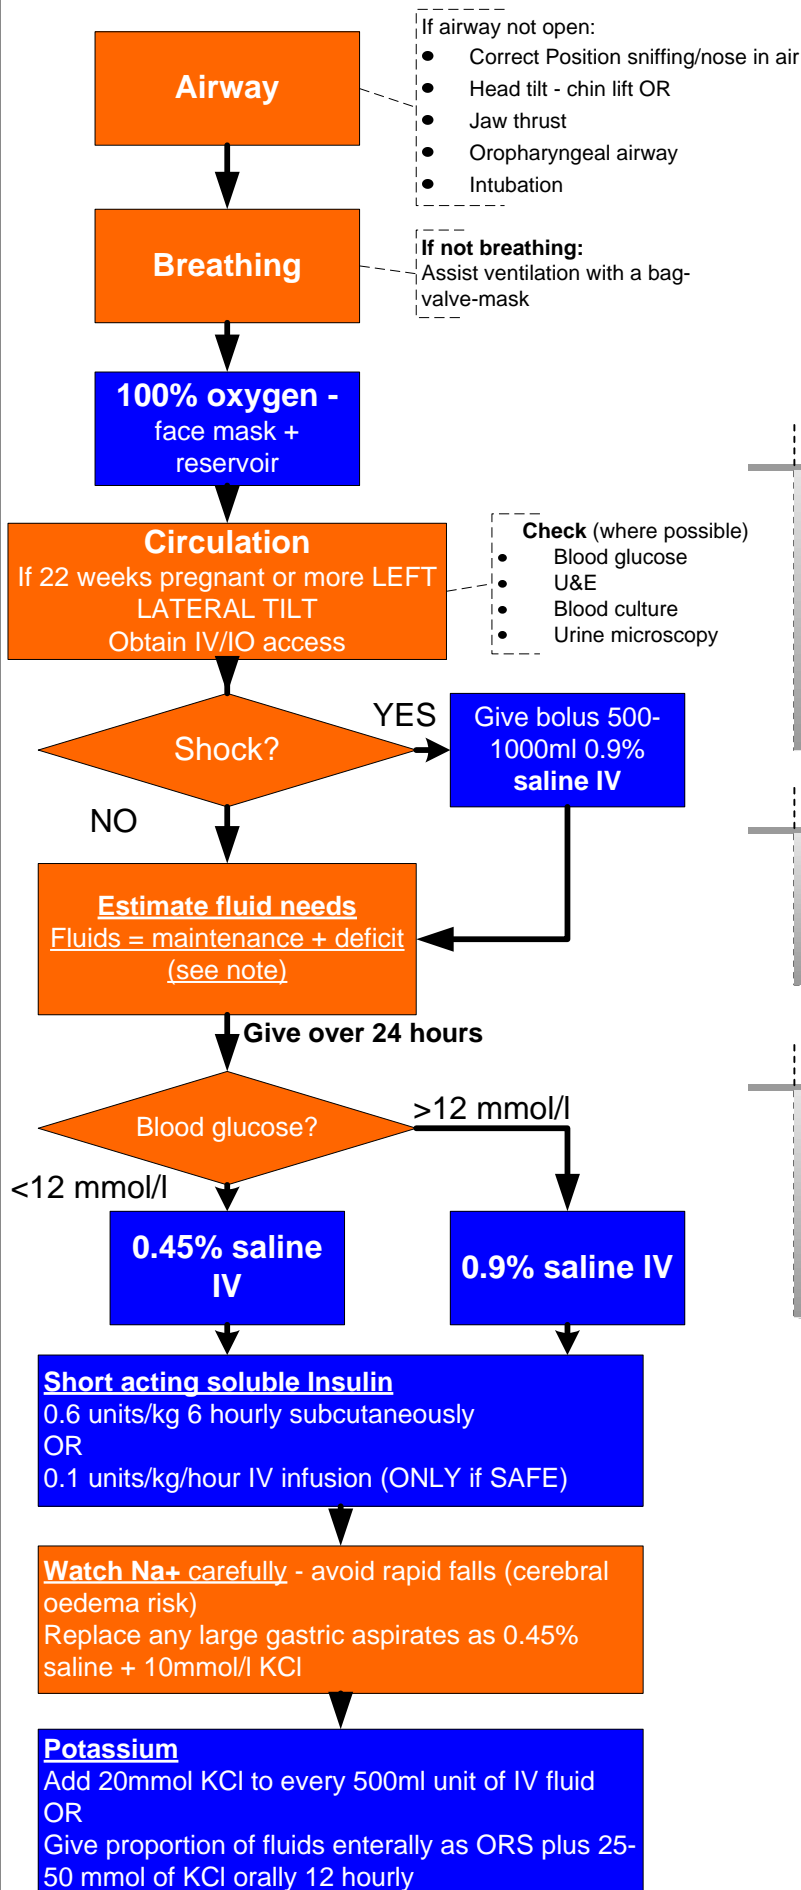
Airway

If airway not open:
- Correct Position sniffing/nose in air
- Head tilt - chin lift OR
- Jaw thrust
- Oropharyngeal airway
- Intubation

Breathing

If not breathing:
Assist ventilation with a bag-valve-mask

100% oxygen - face mask + reservoir

Circulation
If 22 weeks pregnant or more LEFT LATERAL TILT
Obtain IV/IO access

Check (where possible)
- Blood glucose
- U&E
- Blood culture
- Urine microscopy

Shock?

YES

Give bolus 500-1000ml 0.9% saline IV

NO

Estimate fluid needs
Fluids = maintenance + deficit
(see note)

Give over 24 hours

Blood glucose?

>12 mmol/l

<12 mmol/l

0.45% saline IV

0.9% saline IV

Short acting soluble Insulin
0.6 units/kg 6 hourly subcutaneously
OR
0.1 units/kg/hour IV infusion (ONLY if SAFE)

Watch Na+ carefully - avoid rapid falls (cerebral oedema risk)
Replace any large gastric aspirates as 0.45% saline + 10mmol/l KCl

Potassium
Add 20mmol KCl to every 500ml unit of IV fluid
OR
Give proportion of fluids enterally as ORS plus 25-50 mmol of KCl orally 12 hourly